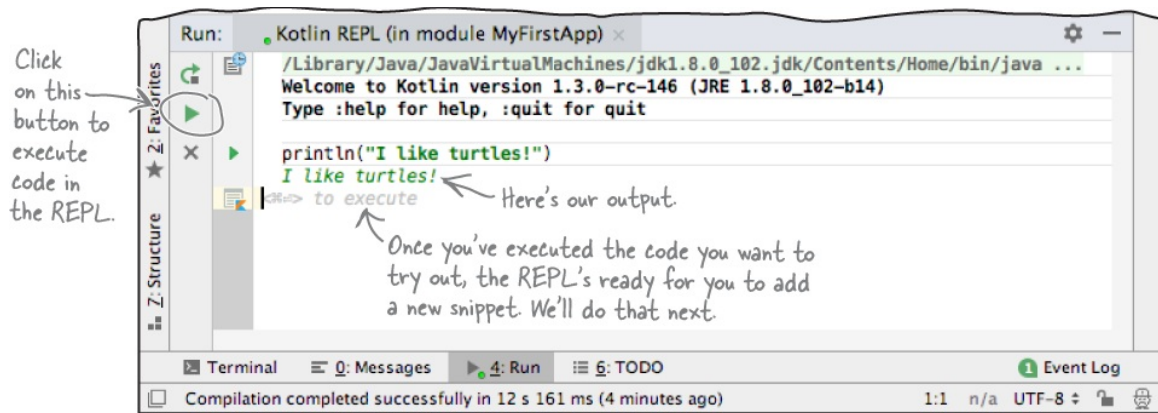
Click on this button to execute code in the REPL.

Run: Kotlin REPL (in module MyFirstApp) ×

2: Favorites

7: Structure

/Library/Java/JavaVirtualMachines/jdk1.8.0_102.jdk/Contents/Home/bin/java ...
Welcome to Kotlin version 1.3.0-rc-146 (JRE 1.8.0_102-b14)
Type :help for help, :quit for quit

println("I like turtles!")
I like turtles!

⌘⏎ to execute

Here's our output.

Once you've executed the code you want to try out, the REPL's ready for you to add a new snippet. We'll do that next.

Terminal 0: Messages 4: Run 6: TODO Event Log

Compilation completed successfully in 12 s 161 ms (4 minutes ago) 1:1 n/a UTF-8 ÷